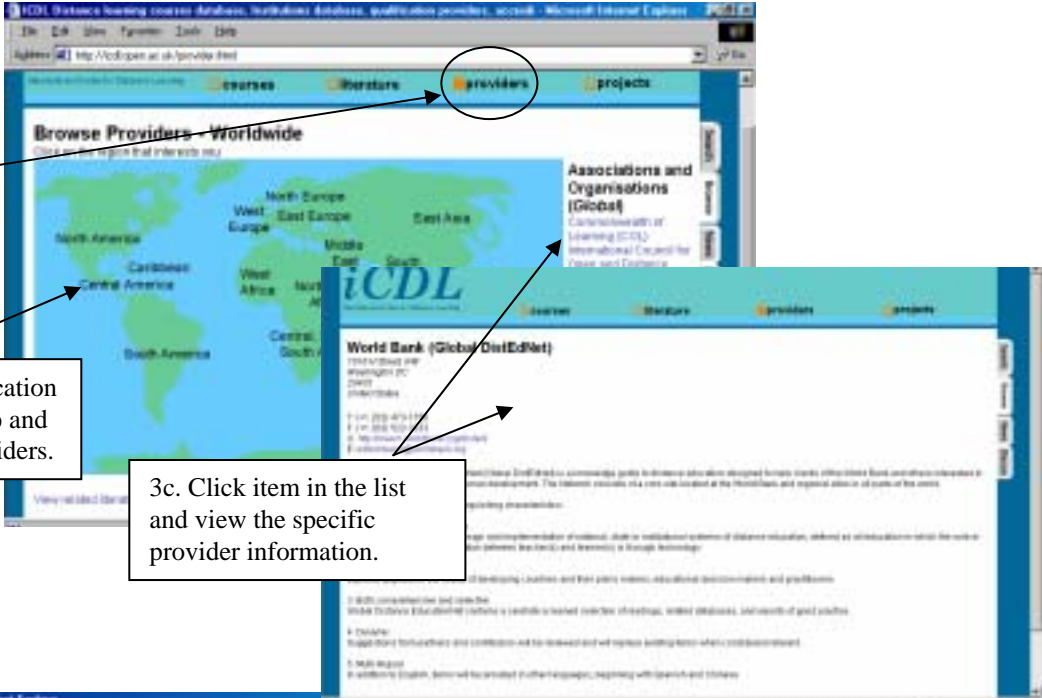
ICDL Distance learning courses database, Institutions database, qualification providers, accredi - Microsoft Internet Explorer
File Edit View Favorites Tools Help
Address http://icdl.open.ac.uk/provider.html
courses literature providers projects
Browse Providers - Worldwide
Click on the region that interests you
North Europe
West Europe
East Europe
East Asia
North America
Middle East
South
Caribbean
Central America
West Africa
Central, South
South America
Associations and Organisations (Global)
Commonwealth of Learning (COL)
International Council for Open and Distance
View related literature
iCDL
courses literature providers projects
World Bank (Global DistEdNet)
Washington DC
United States
cation
and
iders.
3c. Click item in the list and view the specific provider information.
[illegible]